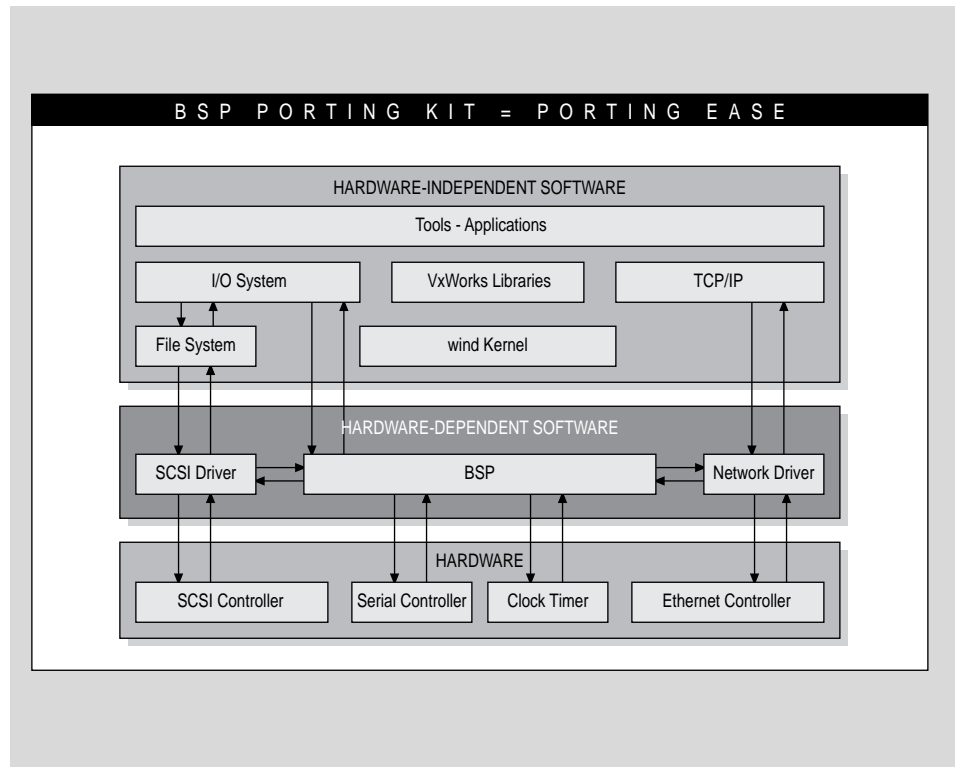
BSP PORTING KIT = PORTING EASE

HARDWARE-INDEPENDENT SOFTWARE

Tools - Applications

I/O System

VxWorks Libraries

TCP/IP

File System

wind Kernel

HARDWARE-DEPENDENT SOFTWARE

SCSI Driver

BSP

Network Driver

HARDWARE

SCSI Controller

Serial Controller

Clock Timer

Ethernet Controller